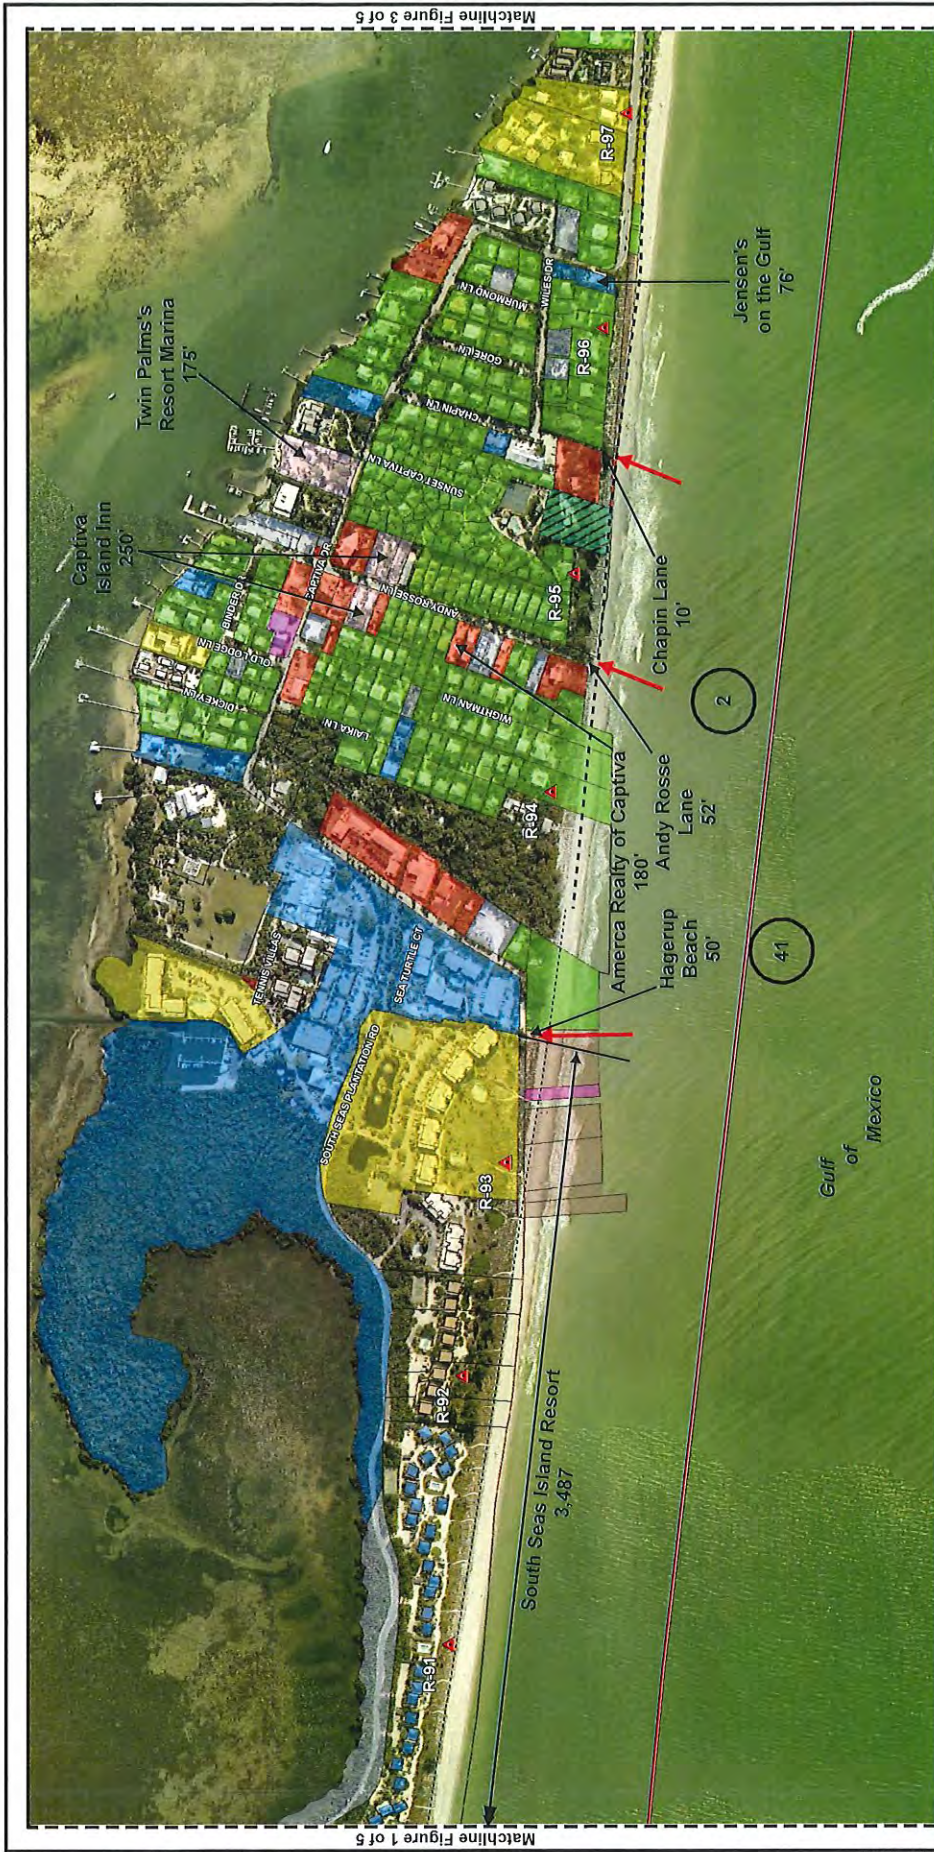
Matchline Figure 3 of 5

Twin Palms's Resort Marina 175'

Captiva Island Inn 250'

Jensen's on the Gulf 76'

Chapin Lane 10'

Andy Rosse Lane 52'

America Realty of Captiva 180'

Hagerup Beach 50'

South Seas Island Resort 3,487

Gulf of Mexico

R-97
R-96
R-95
R-94
R-93
R-92
R-91

2
41

MURMOND LN
WILES DR
GORE LN
CHAPIN LN
SUNSET CAPTIVA LN
CAPTIVA DR
ANDY ROSSE LN
BINDER O
OLD LODGE LN
DICKEY LN
WIGHTMAN LN
LAIKA LN
TENNIS VILLAS
SEA TURTLE CT
SOUTH SEAS PLANTATION RD

Matchline Figure 1 of 5